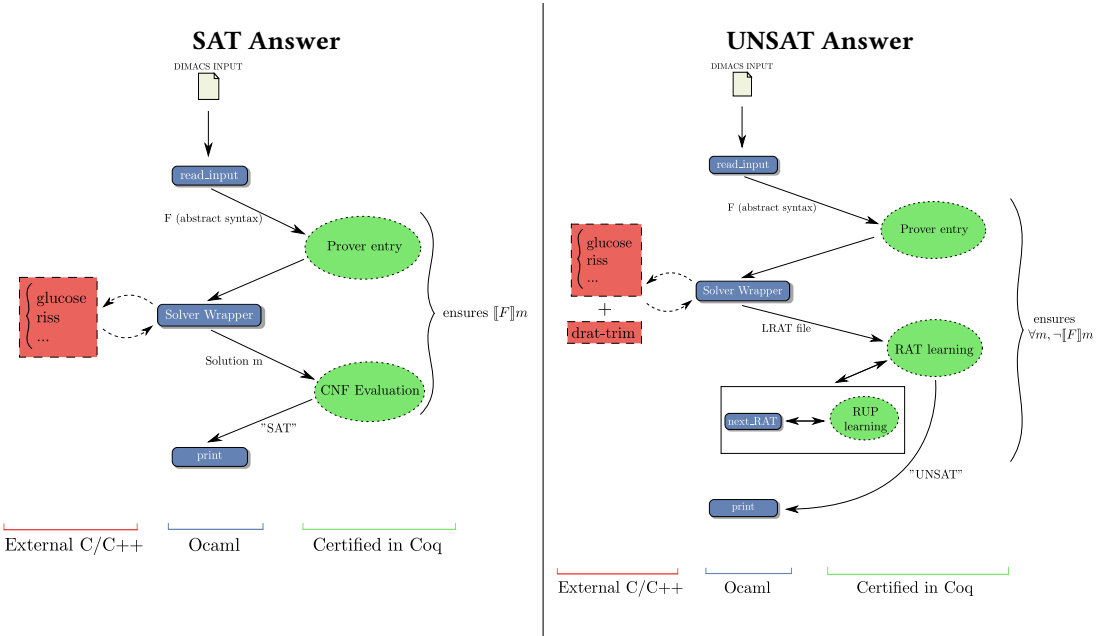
SAT Answer

DIMACS INPUT

read_input

F (abstract syntax)

Prover entry

glucose
riss
...

Solver Wrapper

ensures $[\![F]\!]m$

Solution m

CNF Evaluation

"SAT"

print

External C/C++

Ocaml

Certified in Coq

UNSAT Answer

DIMACS INPUT

read_input

F (abstract syntax)

Prover entry

glucose
riss
...

+

drat-trim

Solver Wrapper

LRAT file

RAT learning

ensures $\forall m, \neg[\![F]\!]m$

next_RAT

RUP learning

"UNSAT"

print

External C/C++

Ocaml

Certified in Coq